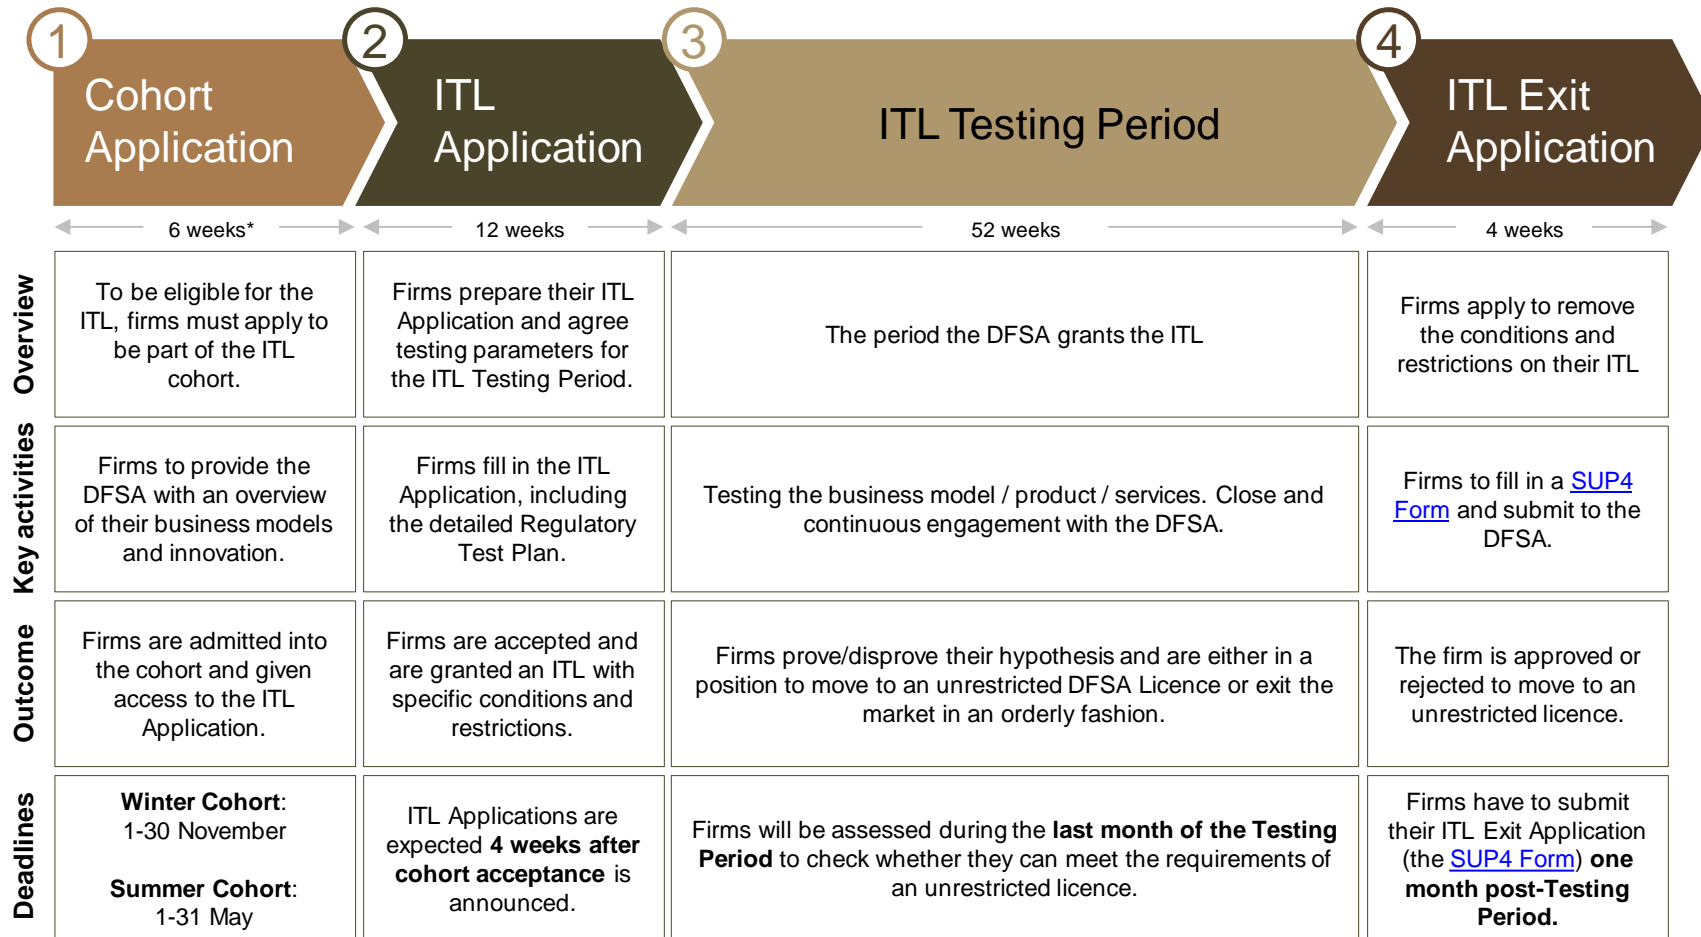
1 Cohort Application

2 ITL Application

3 ITL Testing Period

4 ITL Exit Application

6 weeks*

12 weeks

52 weeks

4 weeks

| | | | | |
|---|---|---|---|---|
| Overview | To be eligible for the ITL, firms must apply to be part of the ITL cohort. | Firms prepare their ITL Application and agree testing parameters for the ITL Testing Period. | The period the DFSA grants the ITL | Firms apply to remove the conditions and restrictions on their ITL |
| Key activities | Firms to provide the DFSA with an overview of their business models and innovation. | Firms fill in the ITL Application, including the detailed Regulatory Test Plan. | Testing the business model / product / services. Close and continuous engagement with the DFSA. | Firms to fill in a SUP4 Form and submit to the DFSA. |
| Outcome | Firms are admitted into the cohort and given access to the ITL Application. | Firms are accepted and are granted an ITL with specific conditions and restrictions. | Firms prove/disprove their hypothesis and are either in a position to move to an unrestricted DFSA Licence or exit the market in an orderly fashion. | The firm is approved or rejected to move to an unrestricted licence. |
| Deadlines | **Winter Cohort**: 1-30 November<br><br>**Summer Cohort**: 1-31 May | ITL Applications are expected **4 weeks after cohort acceptance** is announced. | Firms will be assessed during the **last month of the Testing Period** to check whether they can meet the requirements of an unrestricted licence. | Firms have to submit their ITL Exit Application (the SUP4 Form) **one month post-Testing Period.** |